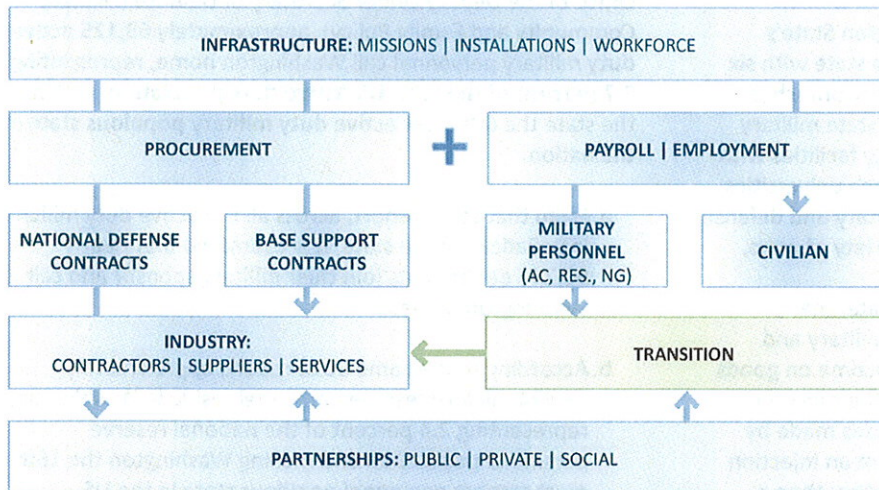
INFRASTRUCTURE: MISSIONS | INSTALLATIONS | WORKFORCE

PROCUREMENT

+

PAYROLL | EMPLOYMENT

NATIONAL DEFENSE CONTRACTS

BASE SUPPORT CONTRACTS

MILITARY PERSONNEL (AC, RES., NG)

CIVILIAN

INDUSTRY: CONTRACTORS | SUPPLIERS | SERVICES

TRANSITION

PARTNERSHIPS: PUBLIC | PRIVATE | SOCIAL